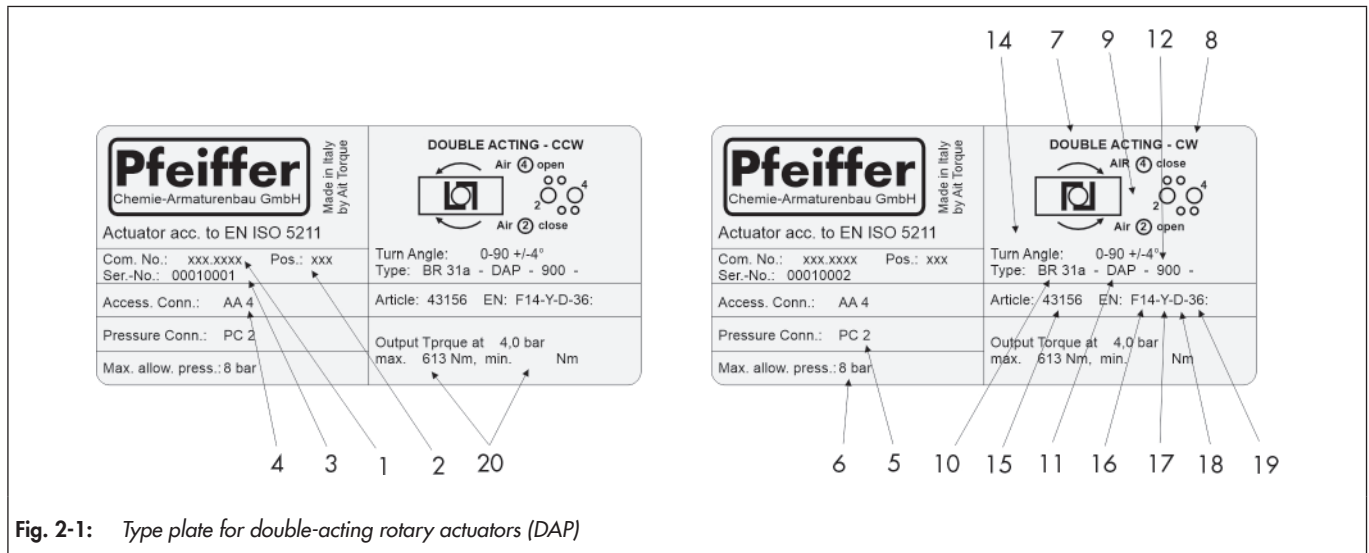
Pfeiffer
Chemie-Armaturenbau GmbH

Made in Italy by Ait Torque

Actuator acc. to EN ISO 5211

DOUBLE ACTING - CCW

Air ④ open

Air ② close

2 4

Com. No.: xxx.xxxx Pos.: xxx
Ser.-No.: 00010001

Turn Angle: 0-90 +/-4°
Type: BR 31a - DAP - 900 -

Access. Conn.: AA 4

Article: 43156 EN: F14-Y-D-36:

Pressure Conn.: PC 2

Output Tprque at 4,0 bar
max. 613 Nm, min. Nm

Max. allow. press.: 8 bar

4 3 1 2 20

14 7 9 12 8

Pfeiffer
Chemie-Armaturenbau GmbH

Made in Italy by Ait Torque

Actuator acc. to EN ISO 5211

DOUBLE ACTING - CW

AIR ④ close

Air ② open

2 4

Com. No.: xxx.xxxx Pos.: xxx
Ser.-No.: 00010002

Turn Angle: 0-90 +/-4°
Type: BR 31a - DAP - 900 -

Access. Conn.: AA 4

Article: 43156 EN: F14-Y-D-36:

Pressure Conn.: PC 2

Output Torque at 4,0 bar
max. 613 Nm, min. Nm

Max. allow. press.: 8 bar

6 5 10 15 11 16 17 18 19

Fig. 2-1: Type plate for double-acting rotary actuators (DAP)